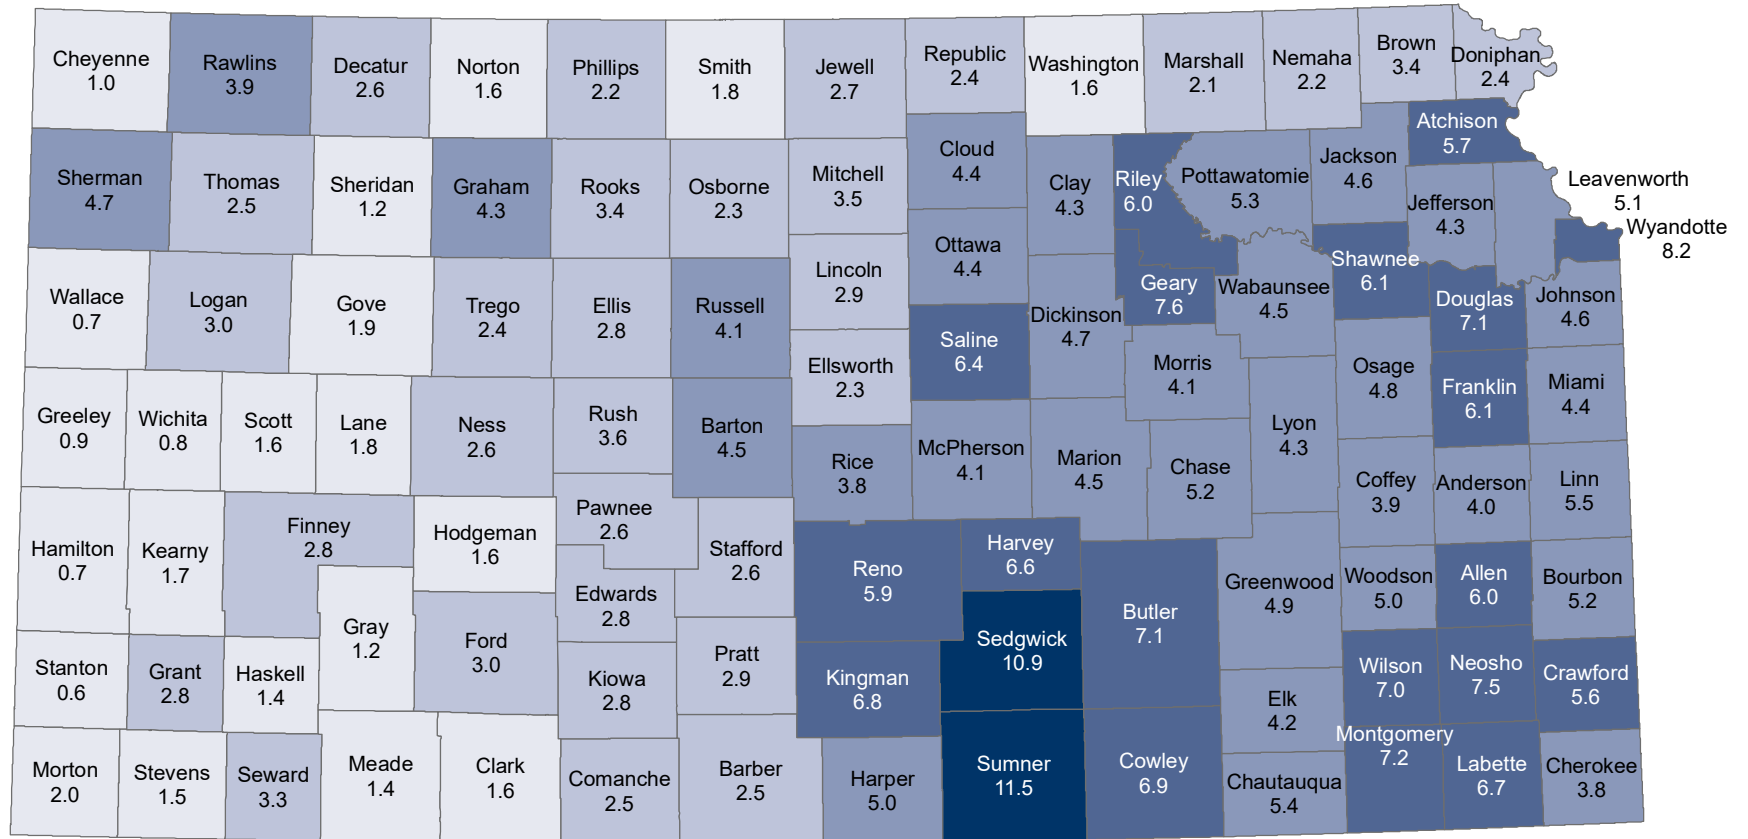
Cheyenne 1.0
Rawlins 3.9
Decatur 2.6
Norton 1.6
Phillips 2.2
Smith 1.8
Jewell 2.7
Republic 2.4
Washington 1.6
Marshall 2.1
Nemaha 2.2
Brown 3.4
Doniphan 2.4
Atchison 5.7
Sherman 4.7
Thomas 2.5
Sheridan 1.2
Graham 4.3
Rooks 3.4
Osborne 2.3
Mitchell 3.5
Cloud 4.4
Clay 4.3
Riley 6.0
Pottawatomie 5.3
Jackson 4.6
Jefferson 4.3
Leavenworth 5.1
Wyandotte 8.2
Wallace 0.7
Logan 3.0
Gove 1.9
Trego 2.4
Ellis 2.8
Russell 4.1
Lincoln 2.9
Ottawa 4.4
Geary 7.6
Wabaunsee 4.5
Shawnee 6.1
Douglas 7.1
Johnson 4.6
Dickinson 4.7
Saline 6.4
Ellsworth 2.3
Morris 4.1
Osage 4.8
Franklin 6.1
Miami 4.4
Greeley 0.9
Wichita 0.8
Scott 1.6
Lane 1.8
Ness 2.6
Rush 3.6
Barton 4.5
Rice 3.8
McPherson 4.1
Marion 4.5
Chase 5.2
Lyon 4.3
Coffey 3.9
Anderson 4.0
Linn 5.5
Hamilton 0.7
Kearny 1.7
Finney 2.8
Hodgeman 1.6
Pawnee 2.6
Stafford 2.6
Reno 5.9
Harvey 6.6
Butler 7.1
Greenwood 4.9
Woodson 5.0
Allen 6.0
Bourbon 5.2
Gray 1.2
Edwards 2.8
Ford 3.0
Sedgwick 10.9
Stanton 0.6
Grant 2.8
Haskell 1.4
Kiowa 2.8
Pratt 2.9
Kingman 6.8
Elk 4.2
Wilson 7.0
Neosho 7.5
Crawford 5.6
Montgomery 7.2
Morton 2.0
Stevens 1.5
Seward 3.3
Meade 1.4
Clark 1.6
Comanche 2.5
Barber 2.5
Harper 5.0
Sumner 11.5
Cowley 6.9
Chautauqua 5.4
Labette 6.7
Cherokee 3.8